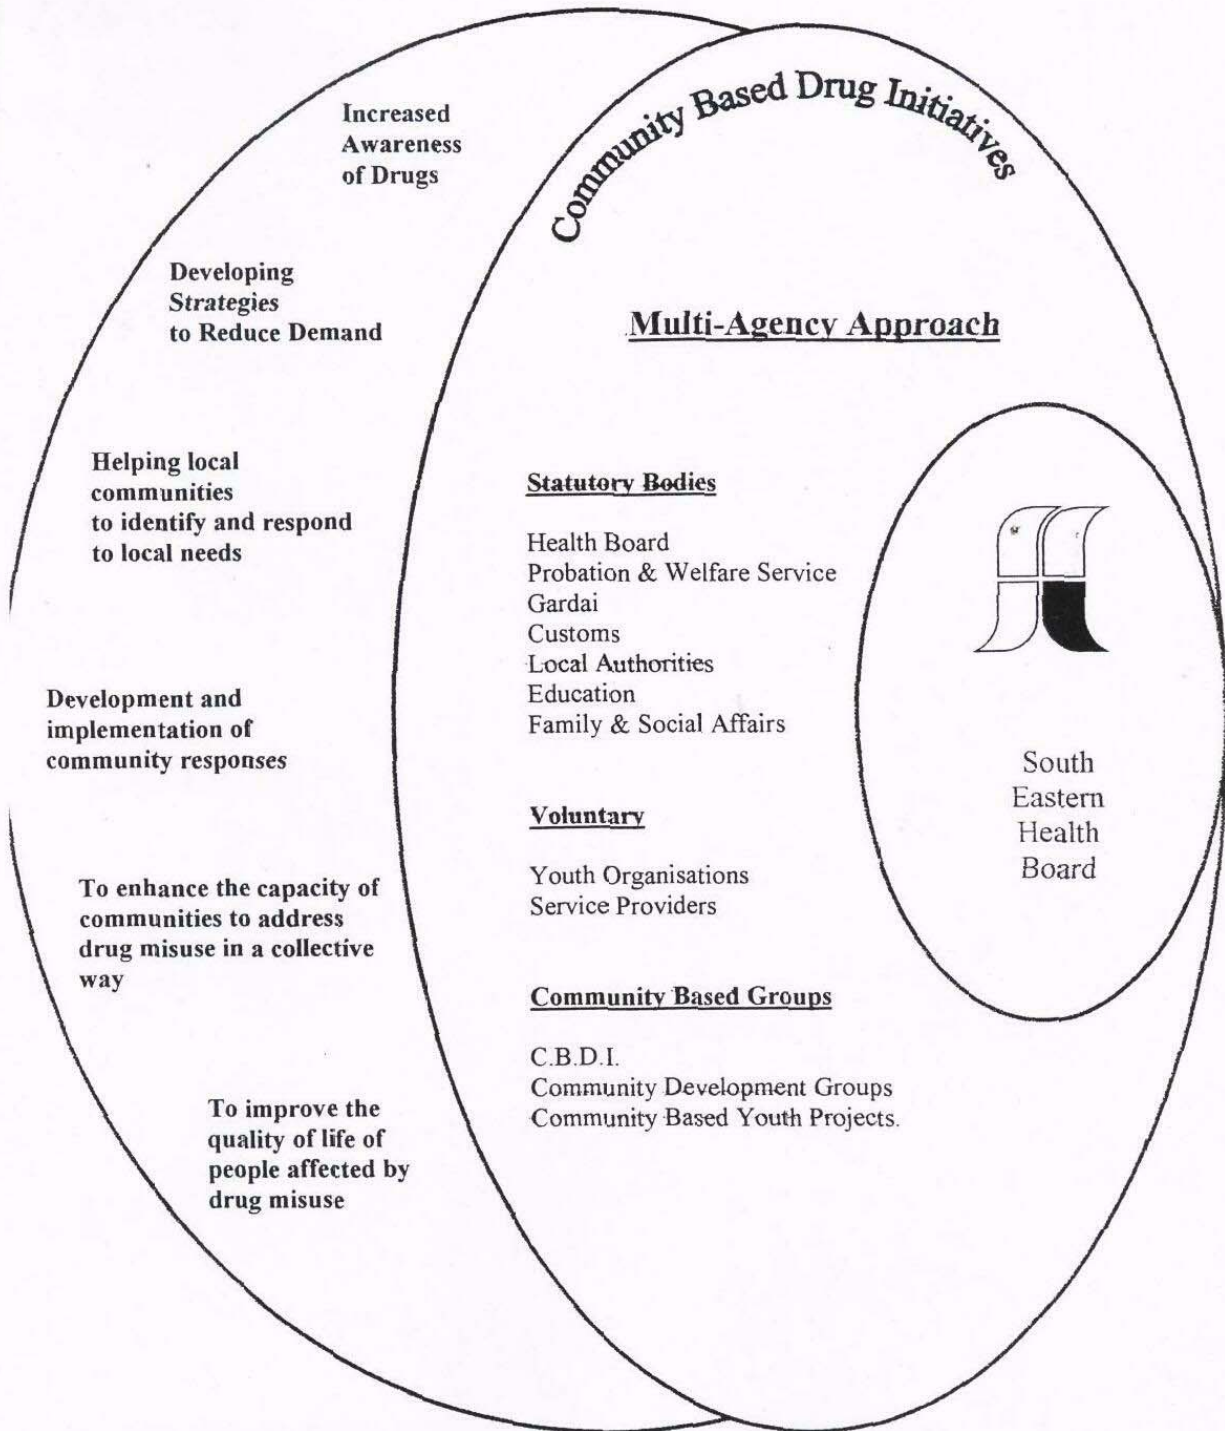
Community Based Drug Initiatives

Increased Awareness of Drugs

Developing Strategies to Reduce Demand

Helping local communities to identify and respond to local needs

Development and implementation of community responses

To enhance the capacity of communities to address drug misuse in a collective way

To improve the quality of life of people affected by drug misuse

Multi-Agency Approach

Statutory Bodies

Health Board
Probation & Welfare Service
Gardai
Customs
Local Authorities
Education
Family & Social Affairs

Voluntary

Youth Organisations
Service Providers

Community Based Groups

C.B.D.I.
Community Development Groups
Community Based Youth Projects.

South Eastern Health Board